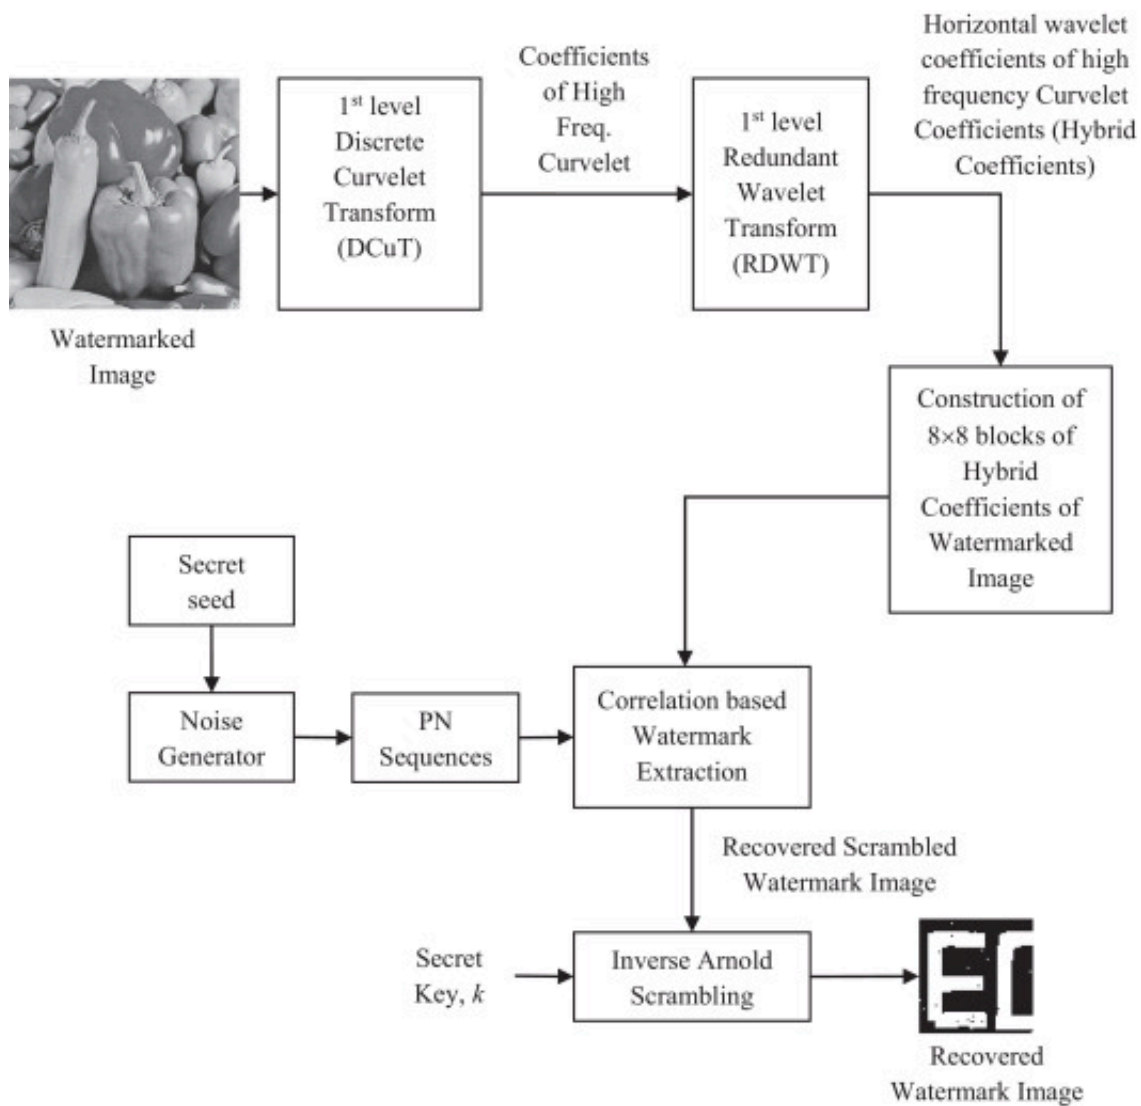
Watermarked Image

1$^{st}$ level Discrete Curvelet Transform (DCuT)

Coefficients of High Freq. Curvelet

1$^{st}$ level Redundant Wavelet Transform (RDWT)

Horizontal wavelet coefficients of high frequency Curvelet Coefficients (Hybrid Coefficients)

Construction of 8×8 blocks of Hybrid Coefficients of Watermarked Image

Secret seed

Noise Generator

PN Sequences

Correlation based Watermark Extraction

Recovered Scrambled Watermark Image

Secret Key, $k$

Inverse Arnold Scrambling

Recovered Watermark Image